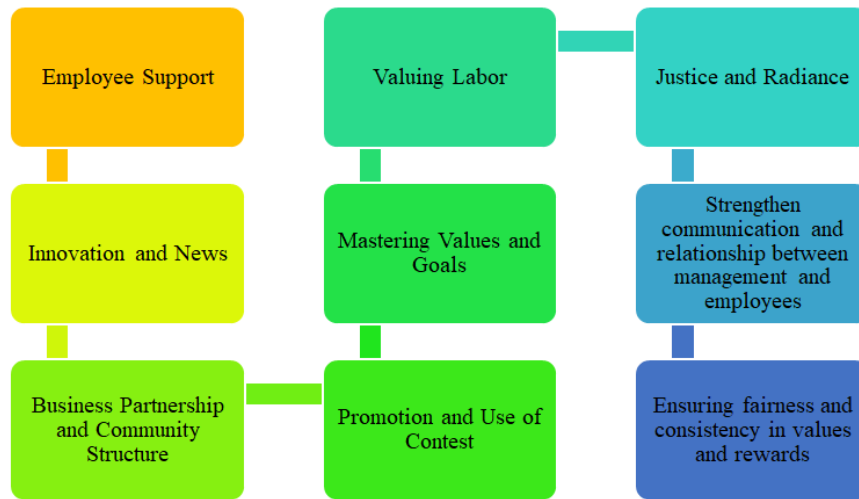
Employee Support

Innovation and News

Business Partnership and Community Structure

Promotion and Use of Contest

Mastering Values and Goals

Valuing Labor

Justice and Radiance

Strengthen communication and relationship between management and employees

Ensuring fairness and consistency in values and rewards